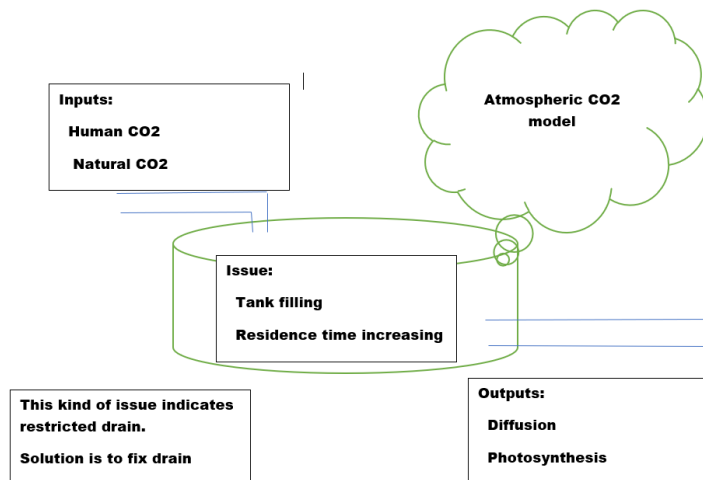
Inputs:

Human CO2

Natural CO2

Atmospheric CO2 model

Issue:

Tank filling

Residence time increasing

This kind of issue indicates restricted drain.

Solution is to fix drain

Outputs:

Diffusion

Photosynthesis